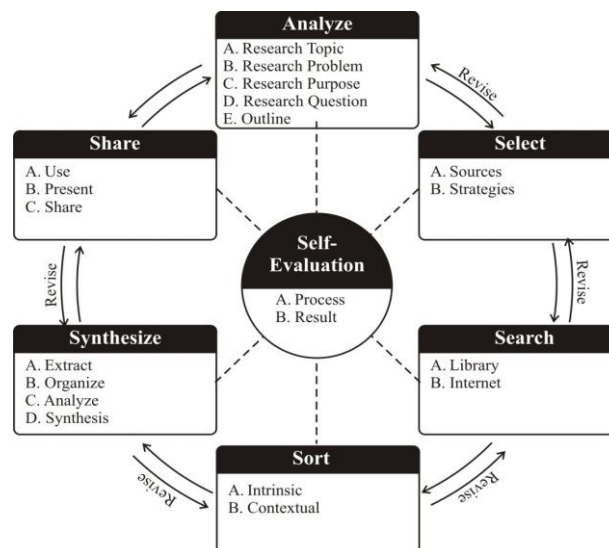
Analyze
A. Research Topic
B. Research Problem
C. Research Purpose
D. Research Question
E. Outline

Revise

Share
A. Use
B. Present
C. Share

Select
A. Sources
B. Strategies

Self-Evaluation
A. Process
B. Result

Revise

Revise

Synthesize
A. Extract
B. Organize
C. Analyze
D. Synthesis

Search
A. Library
B. Internet

Revise

Sort
A. Intrinsic
B. Contextual

Revise